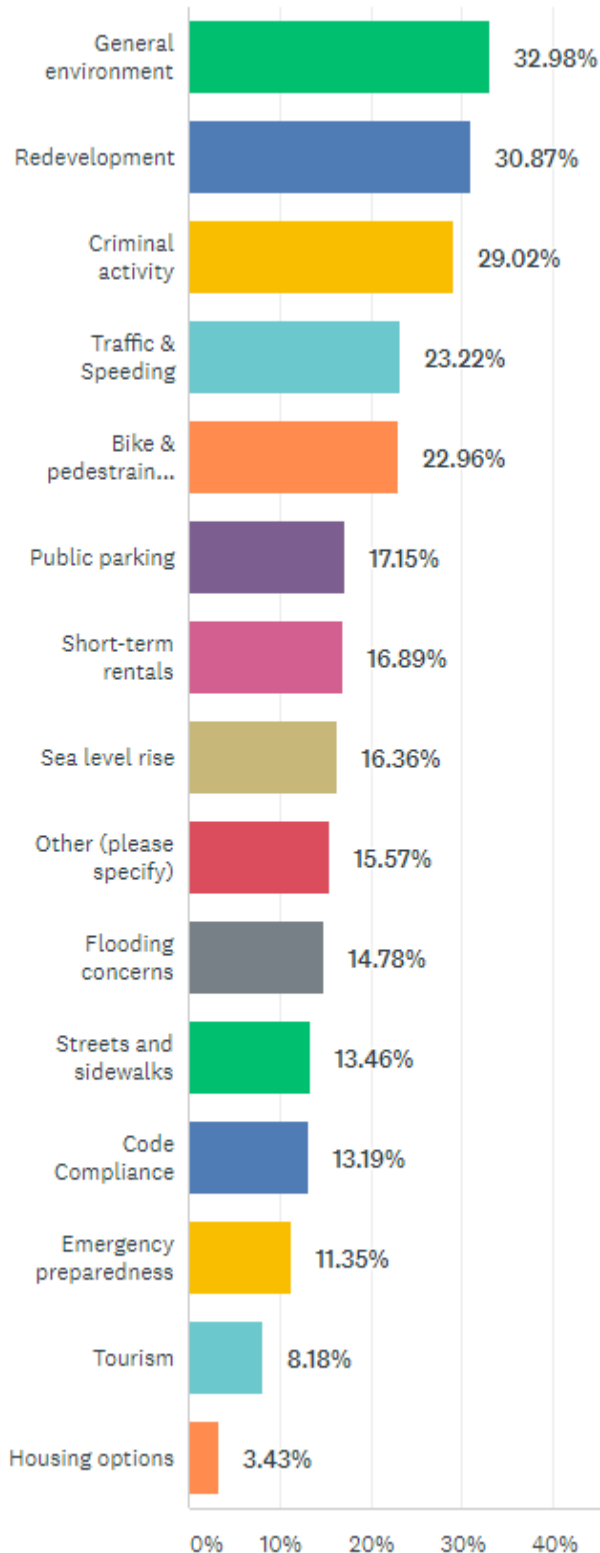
General environment 32.98%

Redevelopment 30.87%

Criminal activity 29.02%

Traffic & Speeding 23.22%

Bike & pedestrain... 22.96%

Public parking 17.15%

Short-term rentals 16.89%

Sea level rise 16.36%

Other (please specify) 15.57%

Flooding concerns 14.78%

Streets and sidewalks 13.46%

Code Compliance 13.19%

Emergency preparedness 11.35%

Tourism 8.18%

Housing options 3.43%

0% 10% 20% 30% 40%